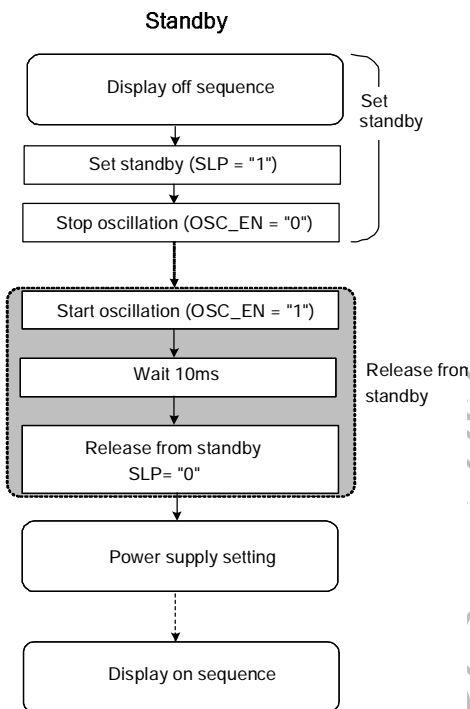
Standby

Display off sequence

Set standby

Set standby (SLP = "1")

Stop oscillation (OSC_EN = "0")

Start oscillation (OSC_EN = "1")

Wait 10ms

Release fron standby

Release from standby SLP= "0"

Power supply setting

Display on sequence